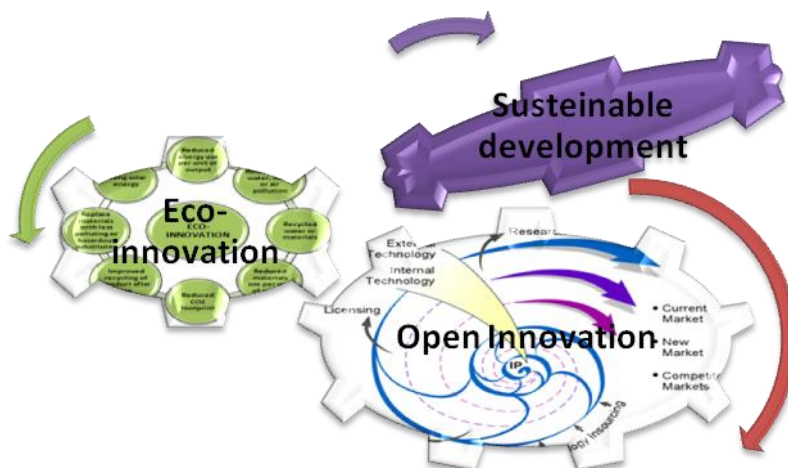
Susteinable development

Eco-innovation

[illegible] energy

Reduced energy use per unit of output

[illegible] water or air pollution

Recycled water or materials

Reduced materials use per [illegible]

Reduced CO2 footprint

Improved recycling of product after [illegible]

Replace materials with less polluting or hazardous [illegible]

ECO-INNOVATION

Open Innovation

External Technology

Internal Technology

Research

Licensing

IP

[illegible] insourcing

• Current Market

• New Market

• Competi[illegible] Markets